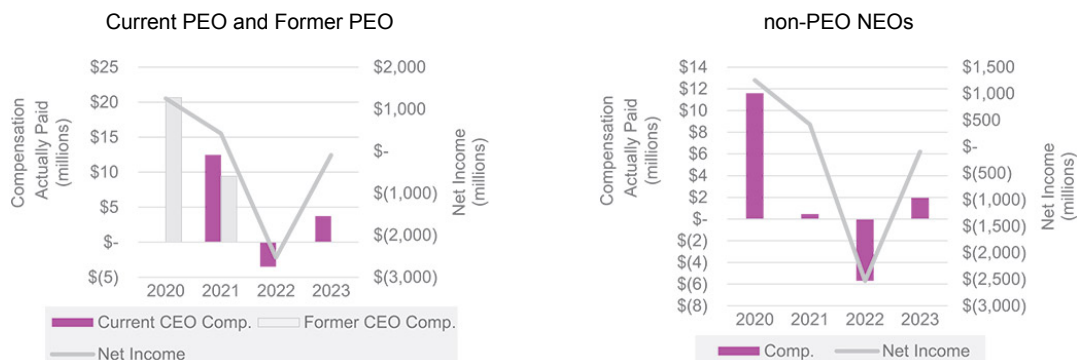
Current PEO and Former PEO

Compensation Actually Paid (millions)

$25
$20
$15
$10
$5
$-
$(5)

$2,000
$1,000
$-
$(1,000)
$(2,000)
$(3,000)

Net Income (millions)

2020 2021 2022 2023

Current CEO Comp. Former CEO Comp.
Net Income

non-PEO NEOs

Compensation Actually Paid (millions)

$14
$12
$10
$8
$6
$4
$2
$-
$(2)
$(4)
$(6)
$(8)

$1,500
$1,000
$500
$-
$(500)
$(1,000)
$(1,500)
$(2,000)
$(2,500)
$(3,000)

Net Income (millions)

2020 2021 2022 2023

Comp. Net Income